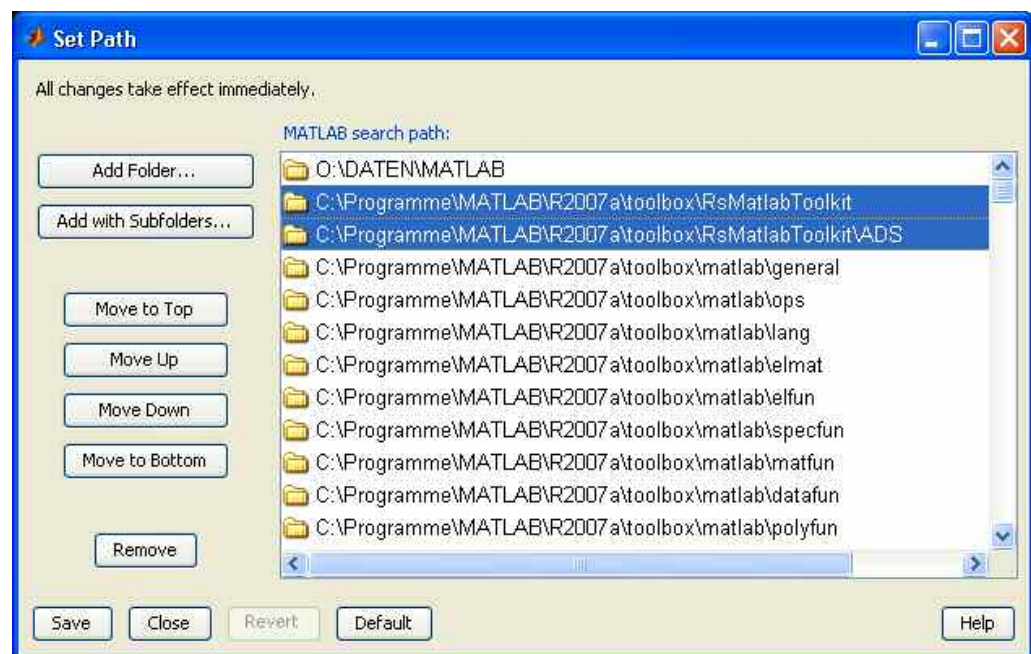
Set Path

All changes take effect immediately.

MATLAB search path:

Add Folder...

Add with Subfolders...

Move to Top

Move Up

Move Down

Move to Bottom

Remove

O:\DATEN\MATLAB
C:\Programme\MATLAB\R2007a\toolbox\RsMatlabToolkit
C:\Programme\MATLAB\R2007a\toolbox\RsMatlabToolkit\ADS
C:\Programme\MATLAB\R2007a\toolbox\matlab\general
C:\Programme\MATLAB\R2007a\toolbox\matlab\ops
C:\Programme\MATLAB\R2007a\toolbox\matlab\lang
C:\Programme\MATLAB\R2007a\toolbox\matlab\elmat
C:\Programme\MATLAB\R2007a\toolbox\matlab\elfun
C:\Programme\MATLAB\R2007a\toolbox\matlab\specfun
C:\Programme\MATLAB\R2007a\toolbox\matlab\matfun
C:\Programme\MATLAB\R2007a\toolbox\matlab\datafun
C:\Programme\MATLAB\R2007a\toolbox\matlab\polyfun

Save Close Revert Default Help